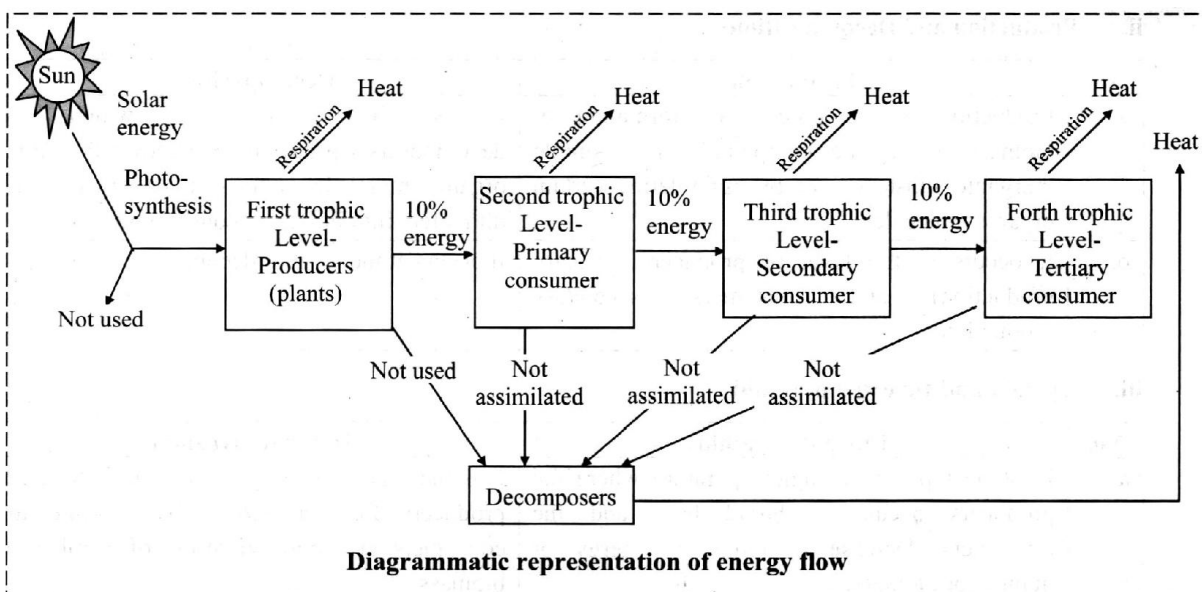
Sun

Solar energy

Photosynthesis

Not used

Respiration

Heat

First trophic Level-Producers (plants)

10% energy

Respiration

Heat

Second trophic Level-Primary consumer

10% energy

Respiration

Heat

Third trophic Level-Secondary consumer

10% energy

Respiration

Heat

Forth trophic Level-Tertiary consumer

Heat

Not used

Not assimilated

Not assimilated

Not assimilated

Decomposers

**Diagrammatic representation of energy flow**